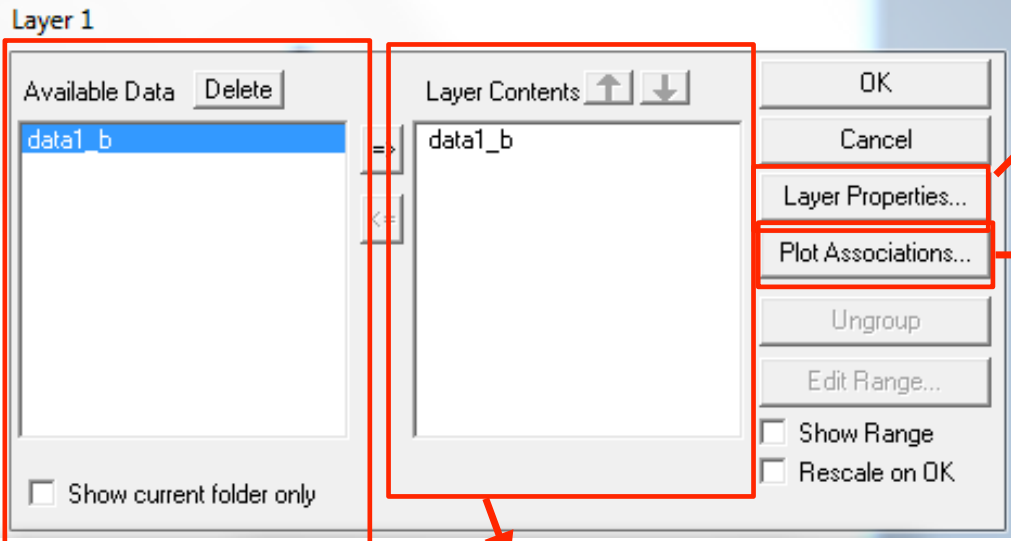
Layer 1

Available Data Delete

data1_b

=>

<=

Layer Contents

data1_b

OK

Cancel

Layer Properties...

Plot Associations...

Ungroup

Edit Range...

Show Range

Rescale on OK

Show current folder only